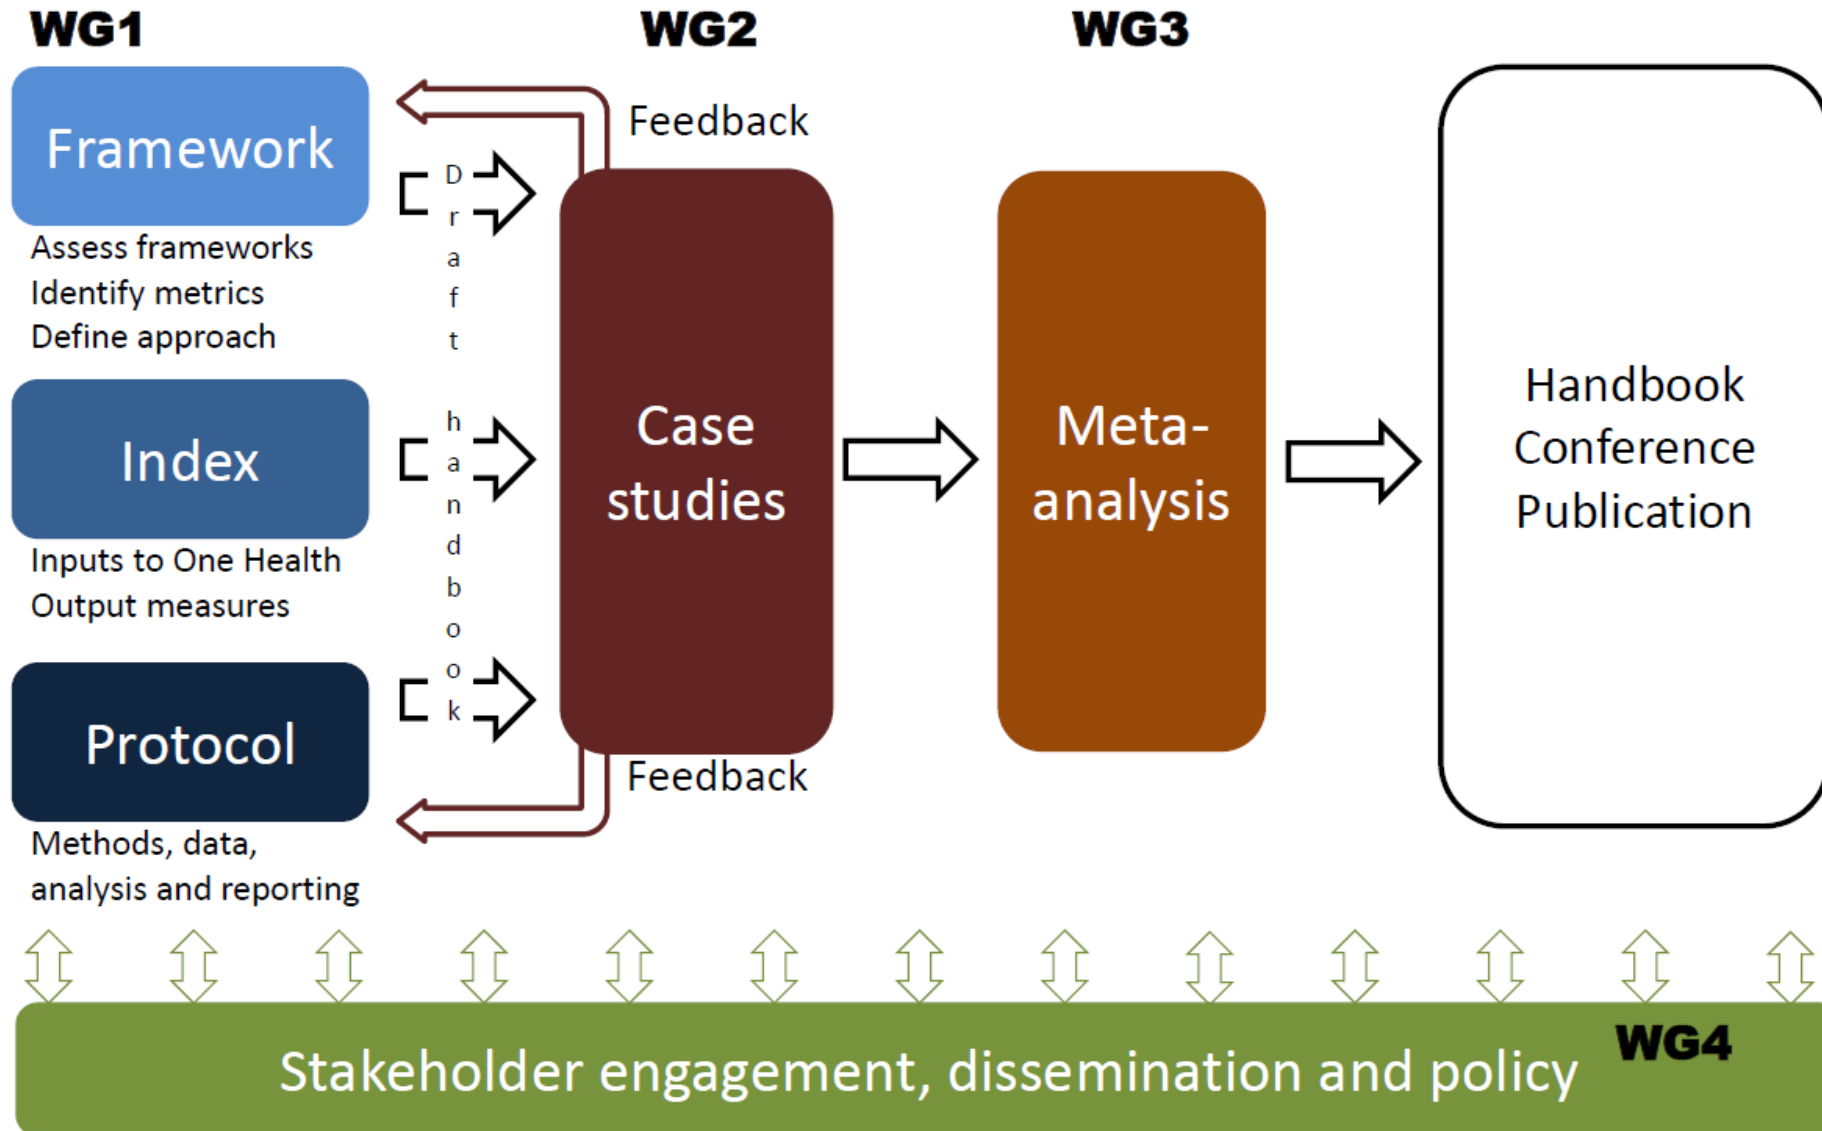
WG1

WG2

WG3

Framework

Assess frameworks
Identify metrics
Define approach

Index

Inputs to One Health
Output measures

Protocol

Methods, data, analysis and reporting

Draft handbook

Feedback

Case studies

Feedback

Meta-analysis

Handbook
Conference
Publication

Stakeholder engagement, dissemination and policy

WG4